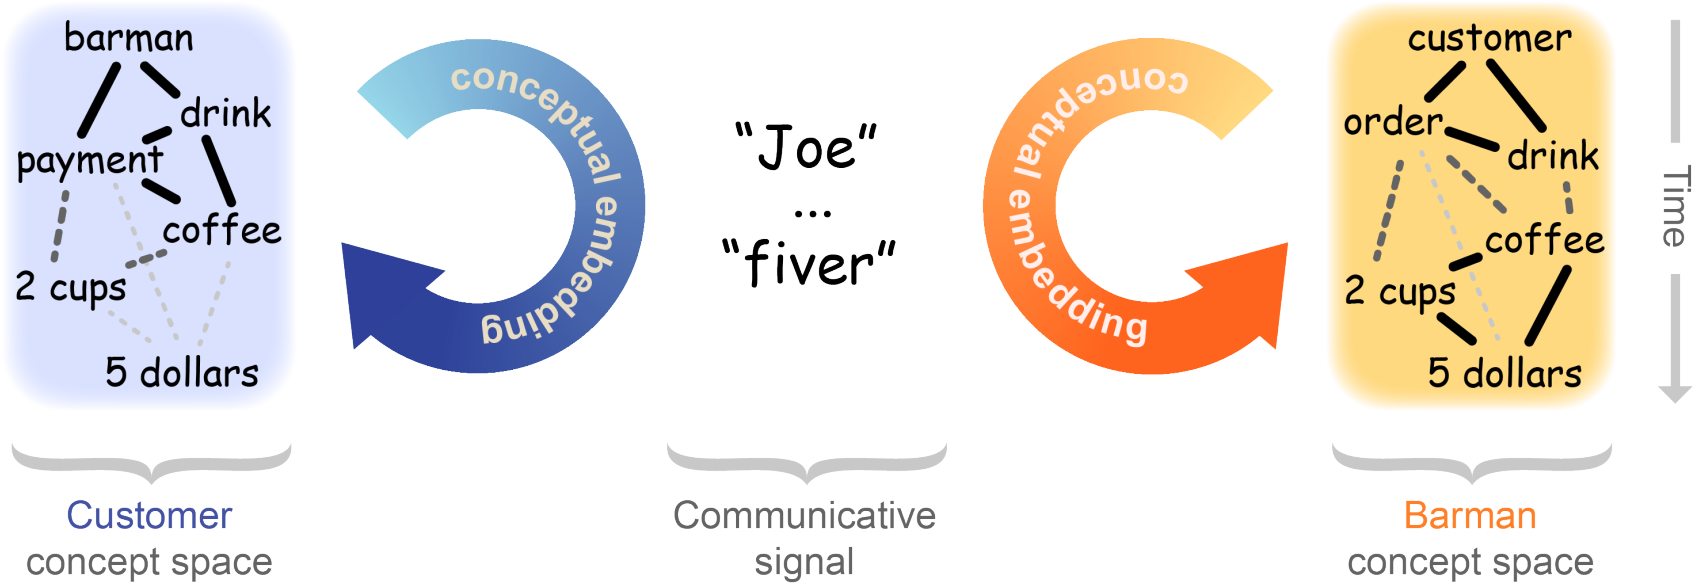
barman
drink
payment
coffee
2 cups
5 dollars

conceptual embedding

"Joe"
...
"fiver"

conceptual embedding

customer
order
drink
coffee
2 cups
5 dollars

Time

Customer
concept space

Communicative
signal

Barman
concept space